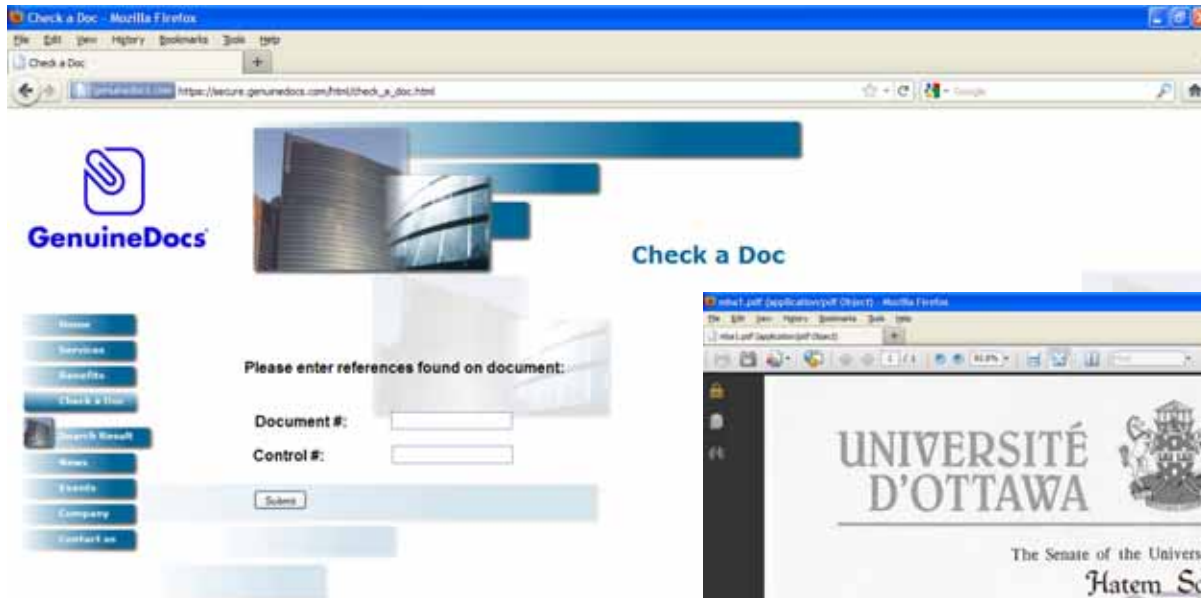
Check a Doc - Mozilla Firefox

File Edit View History Bookmarks Tools Help

Check a Doc

genuinedocs.com https://secure.genuinedocs.com/html/check_a_doc.html

Google

GenuineDocs

Check a Doc

Home

Services

Benefits

Check a Doc

Search Result

News

Events

Company

Contact us

Please enter references found on document:

Document #:

Control #:

Submit

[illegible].pdf (application/pdf Object) - Mozilla Firefox

File Edit View History Bookmarks Tools Help

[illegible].pdf (application/pdf Object)

1 / 1

UNIVERSITÉ D'OTTAWA

The Senate of the Univers

Hatem Sc